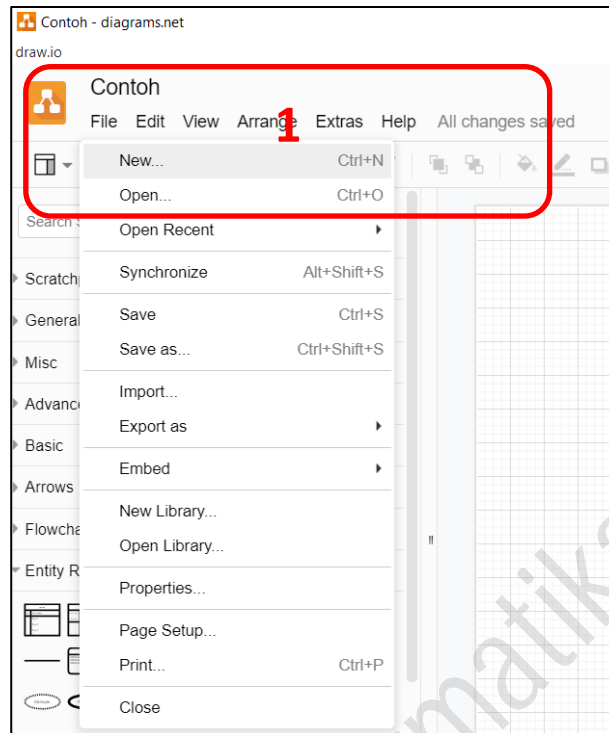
Contoh - diagrams.net
draw.io
Contoh
File Edit View Arrange Extras Help All changes saved
1
New... Ctrl+N
Open... Ctrl+O
Open Recent
Synchronize Alt+Shift+S
Save Ctrl+S
Save as... Ctrl+Shift+S
Import...
Export as
Embed
New Library...
Open Library...
Properties...
Page Setup...
Print... Ctrl+P
Close
Search S
Scratchp
General
Misc
Advance
Basic
Arrows
Flowcha
Entity R
matik